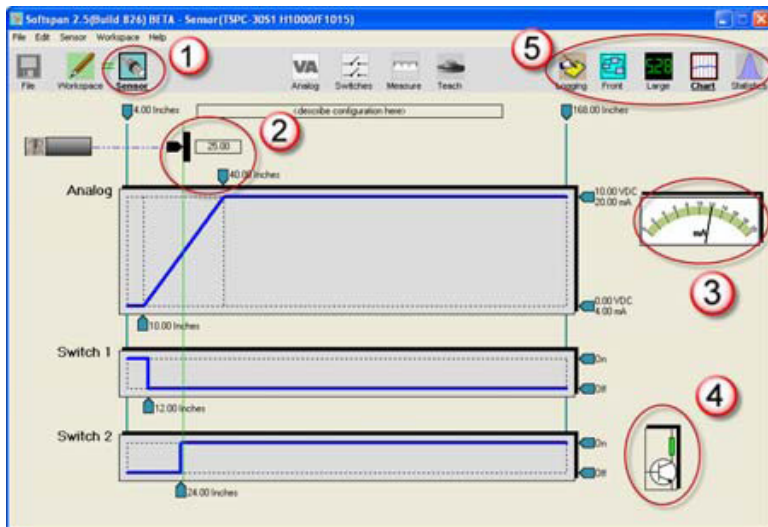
Softspan 2.5(Build 826) BETA - Sensor(TSPC-30S1 H1000/F1015)

File Edit Sensor Workspace Help

File Workspace Sensor

1

VA Analog Switches Measure Teach

5

Logging Front 528 Large Chart Statistics

4.00 Inches

<describe configuration here>

168.00 Inches

2

25.00

40.00 Inches

Analog

10.00 VDC 20.00 mA

3

0.00 VDC 4.00 mA

10.00 Inches

Switch 1

On

Off

12.00 Inches

4

Switch 2

On

Off

24.00 Inches